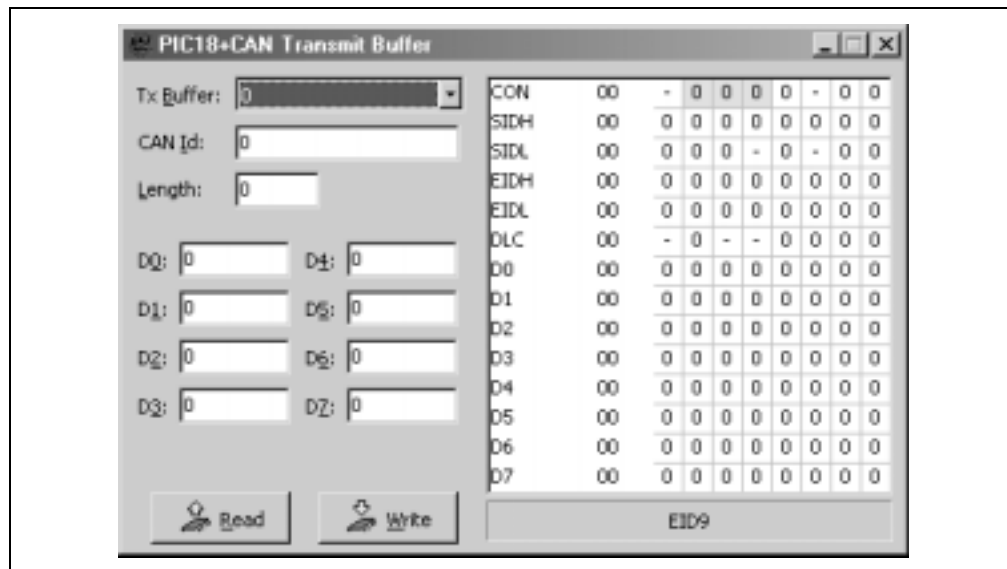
PIC18+CAN Transmit Buffer

Tx Buffer: 0

CAN Id: 0

Length: 0

D0: 0
D4: 0
D1: 0
D5: 0
D2: 0
D6: 0
D3: 0
D7: 0

| | | | | | | | | | |
|---|---|---|---|---|---|---|---|---|---|
| CON | 00 | - | 0 | 0 | 0 | 0 | - | 0 | 0 |
| SIDH | 00 | 0 | 0 | 0 | 0 | 0 | 0 | 0 | 0 |
| SIDL | 00 | 0 | 0 | 0 | - | 0 | - | 0 | 0 |
| EIDH | 00 | 0 | 0 | 0 | 0 | 0 | 0 | 0 | 0 |
| EIDL | 00 | 0 | 0 | 0 | 0 | 0 | 0 | 0 | 0 |
| DLC | 00 | - | 0 | - | - | 0 | 0 | 0 | 0 |
| D0 | 00 | 0 | 0 | 0 | 0 | 0 | 0 | 0 | 0 |
| D1 | 00 | 0 | 0 | 0 | 0 | 0 | 0 | 0 | 0 |
| D2 | 00 | 0 | 0 | 0 | 0 | 0 | 0 | 0 | 0 |
| D3 | 00 | 0 | 0 | 0 | 0 | 0 | 0 | 0 | 0 |
| D4 | 00 | 0 | 0 | 0 | 0 | 0 | 0 | 0 | 0 |
| D5 | 00 | 0 | 0 | 0 | 0 | 0 | 0 | 0 | 0 |
| D6 | 00 | 0 | 0 | 0 | 0 | 0 | 0 | 0 | 0 |
| D7 | 00 | 0 | 0 | 0 | 0 | 0 | 0 | 0 | 0 |

Read
Write

EID9